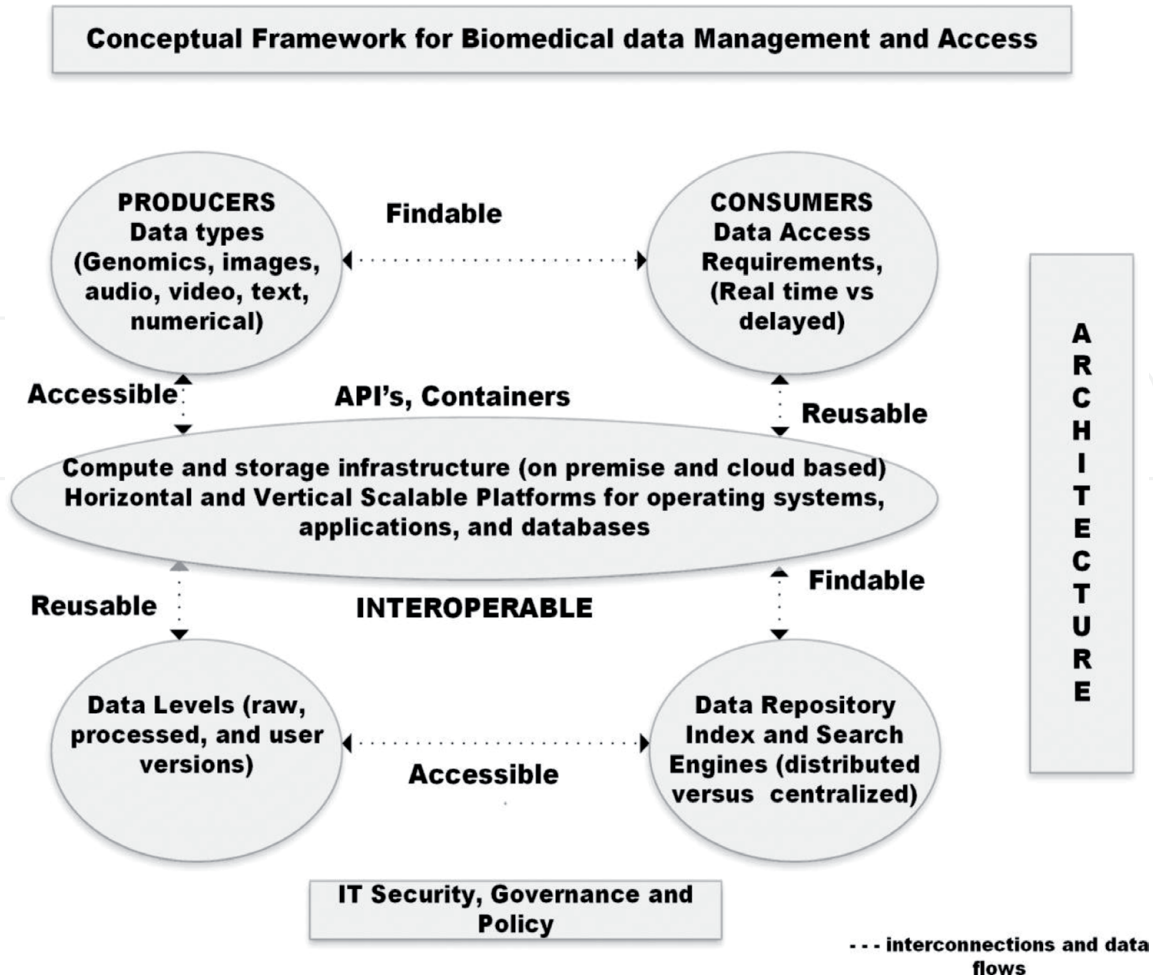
Conceptual Framework for Biomedical data Management and Access

PRODUCERS
Data types
(Genomics, images, audio, video, text, numerical)

Findable

CONSUMERS
Data Access Requirements, (Real time vs delayed)

A
R
C
H
I
T
E
C
T
U
R
E

Accessible

API's, Containers

Reusable

Compute and storage infrastructure (on premise and cloud based)
Horizontal and Vertical Scalable Platforms for operating systems, applications, and databases

Reusable

INTEROPERABLE

Findable

Data Levels (raw, processed, and user versions)

Accessible

Data Repository Index and Search Engines (distributed versus centralized)

IT Security, Governance and Policy

- - - interconnections and data flows